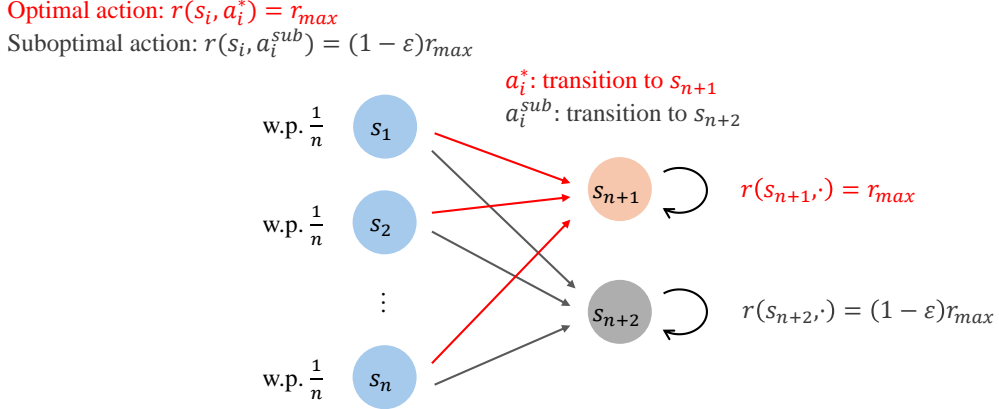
Optimal action: $r(s_i, a_i^*) = r_{max}$
Suboptimal action: $r(s_i, a_i^{sub}) = (1-\varepsilon) r_{max}$

$a_i^*$: transition to $s_{n+1}$
$a_i^{sub}$: transition to $s_{n+2}$

w.p. $\frac{1}{n}$ $s_1$

w.p. $\frac{1}{n}$ $s_2$

⋮

w.p. $\frac{1}{n}$ $s_n$

$s_{n+1}$ $r(s_{n+1}, \cdot) = r_{max}$

$s_{n+2}$ $r(s_{n+2}, \cdot) = (1-\varepsilon) r_{max}$